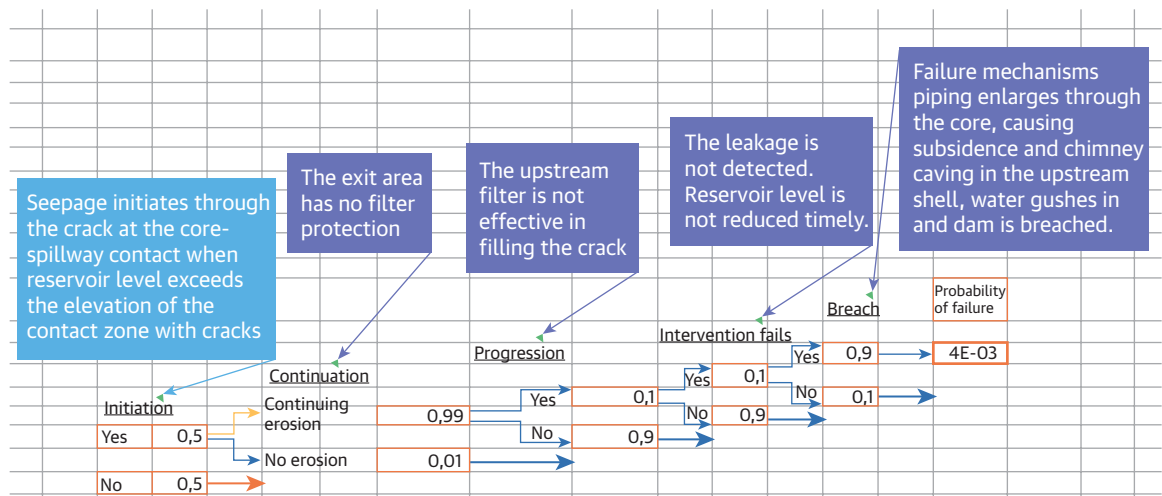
Seepage initiates through the crack at the core-spillway contact when reservoir level exceeds the elevation of the contact zone with cracks

The exit area has no filter protection

The upstream filter is not effective in filling the crack

The leakage is not detected. Reservoir level is not reduced timely.

Failure mechanisms piping enlarges through the core, causing subsidence and chimney caving in the upstream shell, water gushes in and dam is breached.

Initiation

Continuation

Progression

Intervention fails

Breach

Probability of failure

Yes 0,5

No 0,5

Continuing erosion 0,99

No erosion 0,01

Yes 0,1

No 0,9

Yes 0,1

No 0,9

Yes 0,9

No 0,1

4E-03